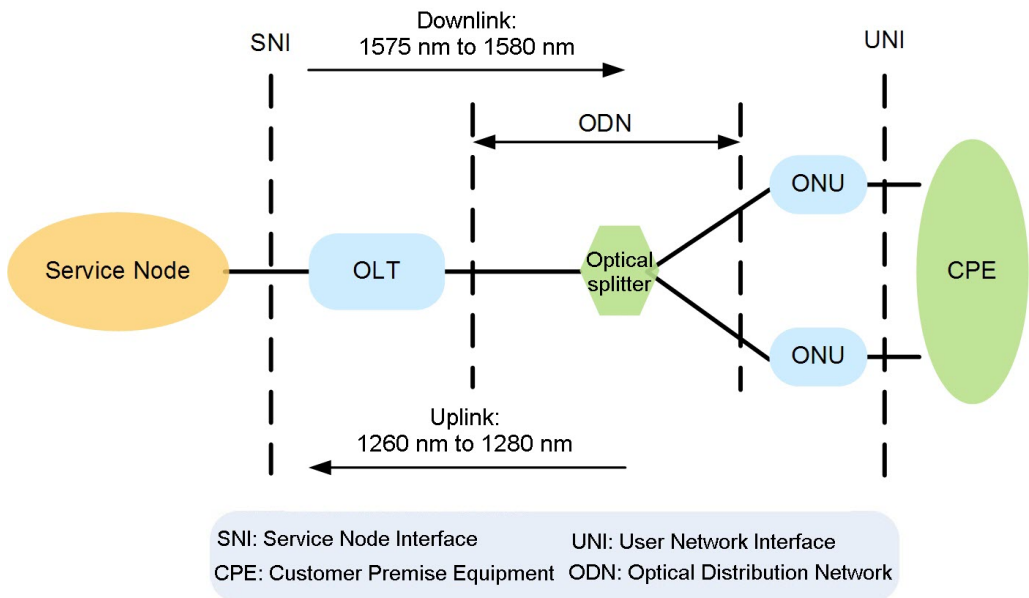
Downlink:
1575 nm to 1580 nm

SNI

UNI

ODN

ONU

Service Node

OLT

Optical splitter

CPE

ONU

Uplink:
1260 nm to 1280 nm

SNI: Service Node Interface
UNI: User Network Interface
CPE: Customer Premise Equipment
ODN: Optical Distribution Network